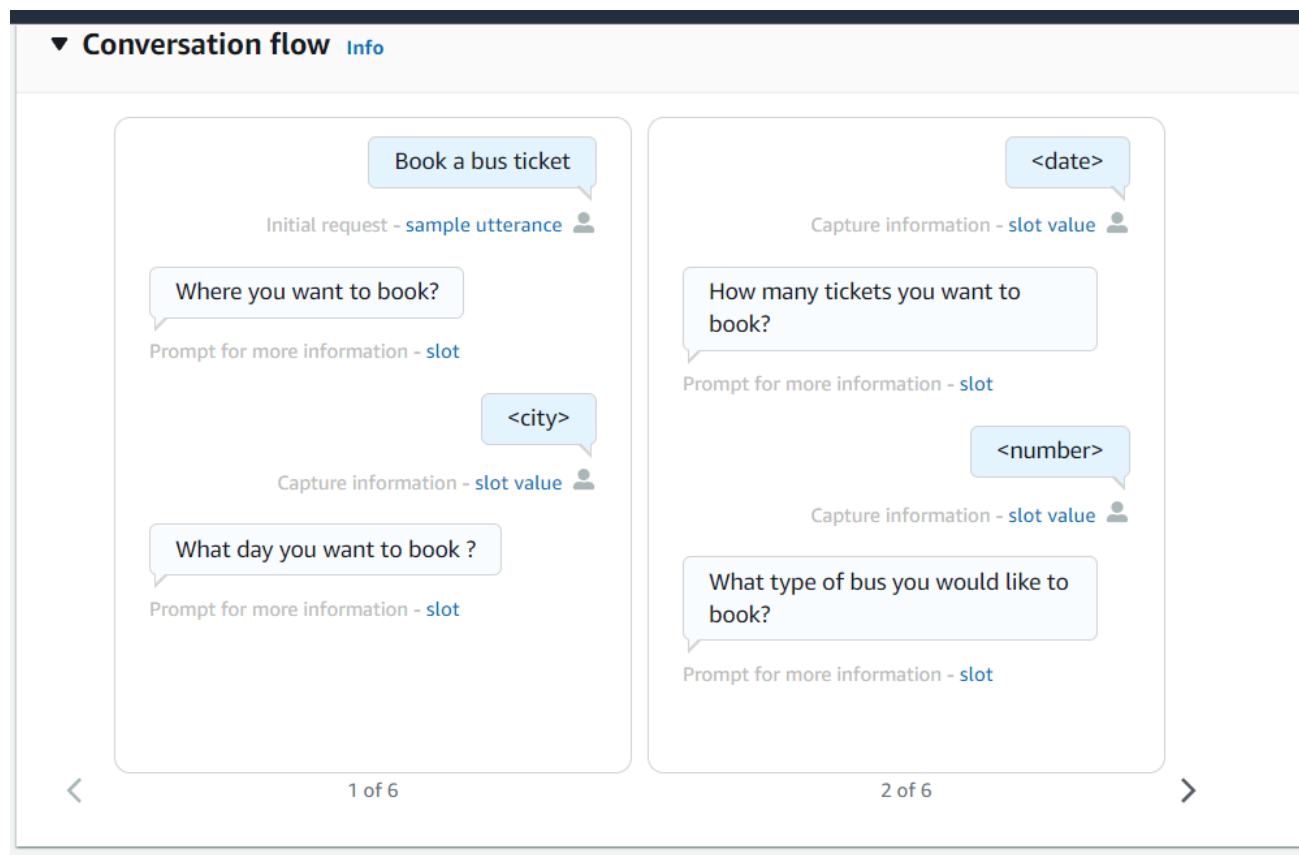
▼ Conversation flow Info

Book a bus ticket

Initial request - sample utterance

Where you want to book?

Prompt for more information - slot

<city>

Capture information - slot value

What day you want to book ?

Prompt for more information - slot

1 of 6

<date>

Capture information - slot value

How many tickets you want to book?

Prompt for more information - slot

<number>

Capture information - slot value

What type of bus you would like to book?

Prompt for more information - slot

2 of 6